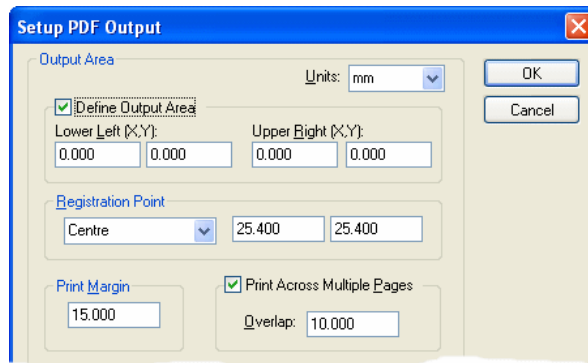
Setup PDF Output

Output Area

Units: mm

Define Output Area

Lower Left (X,Y):

0.000 0.000

Upper Right (X,Y):

0.000 0.000

Registration Point

Centre

25.400 25.400

Print Margin

15.000

Print Across Multiple Pages

Overlap: 10.000

OK

Cancel